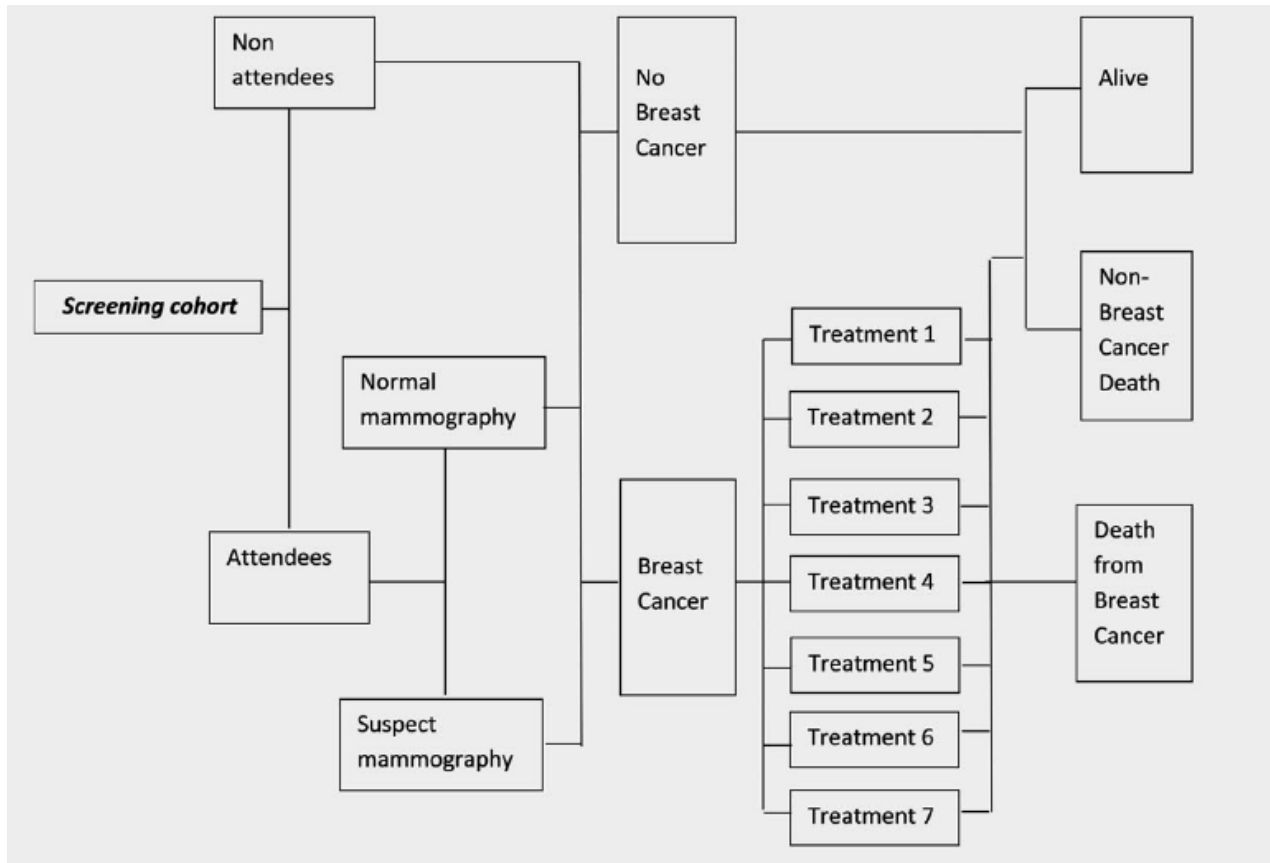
Non attendees

No Breast Cancer

Alive

Screening cohort

Non-Breast Cancer Death

Normal mammography

Treatment 1

Treatment 2

Treatment 3

Attendees

Breast Cancer

Treatment 4

Death from Breast Cancer

Treatment 5

Suspect mammography

Treatment 6

Treatment 7